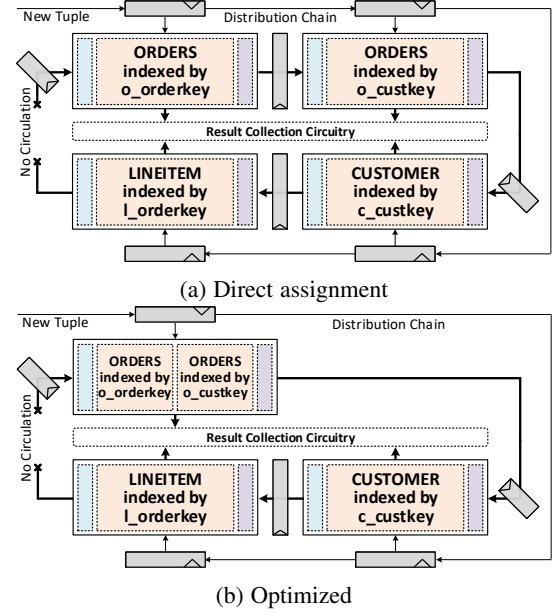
New Tuple

Distribution Chain

ORDERS indexed by o_orderkey

ORDERS indexed by o_custkey

No Circulation

Result Collection Circuitry

LINEITEM indexed by l_orderkey

CUSTOMER indexed by c_custkey

(a) Direct assignment

New Tuple

Distribution Chain

ORDERS indexed by o_orderkey

ORDERS indexed by o_custkey

No Circulation

Result Collection Circuitry

LINEITEM indexed by l_orderkey

CUSTOMER indexed by c_custkey

(b) Optimized